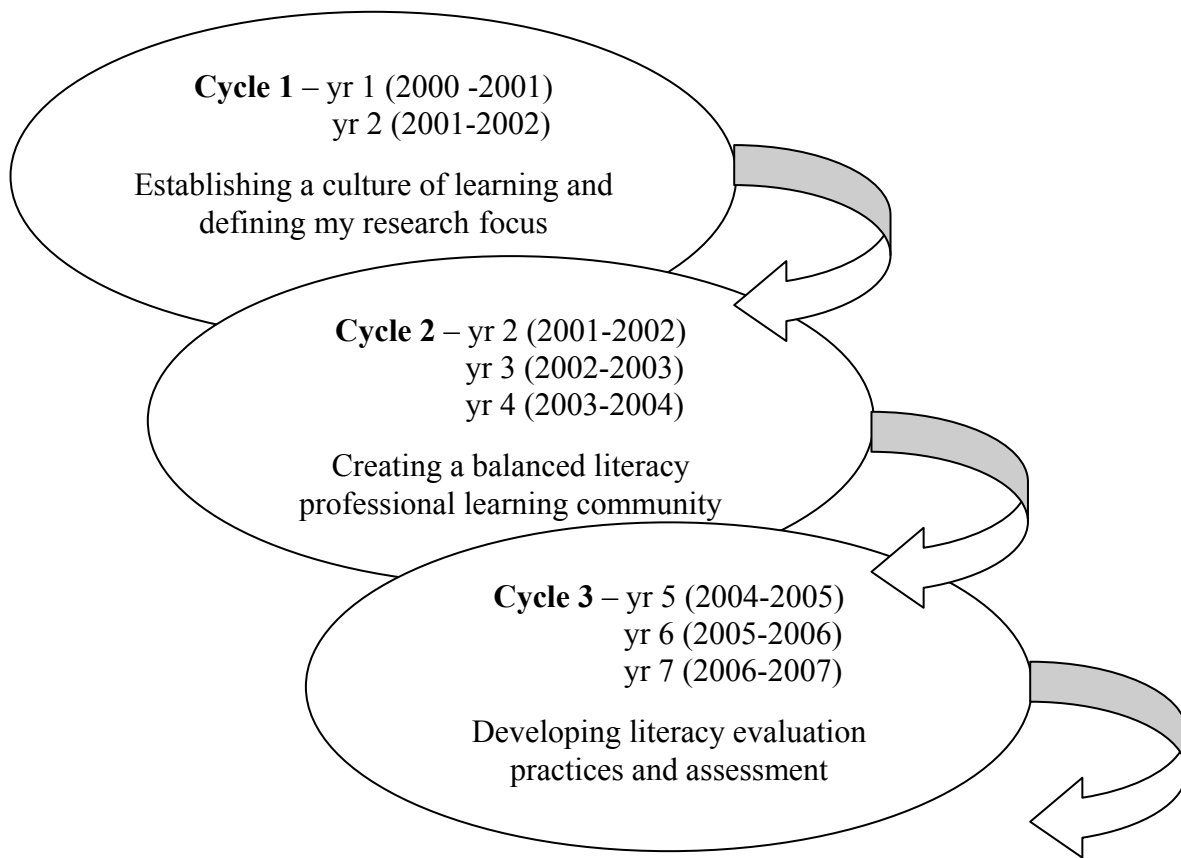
**Cycle 1** – yr 1 (2000 -2001)
yr 2 (2001-2002)

Establishing a culture of learning and defining my research focus

**Cycle 2** – yr 2 (2001-2002)
yr 3 (2002-2003)
yr 4 (2003-2004)

Creating a balanced literacy professional learning community

**Cycle 3** – yr 5 (2004-2005)
yr 6 (2005-2006)
yr 7 (2006-2007)

Developing literacy evaluation practices and assessment